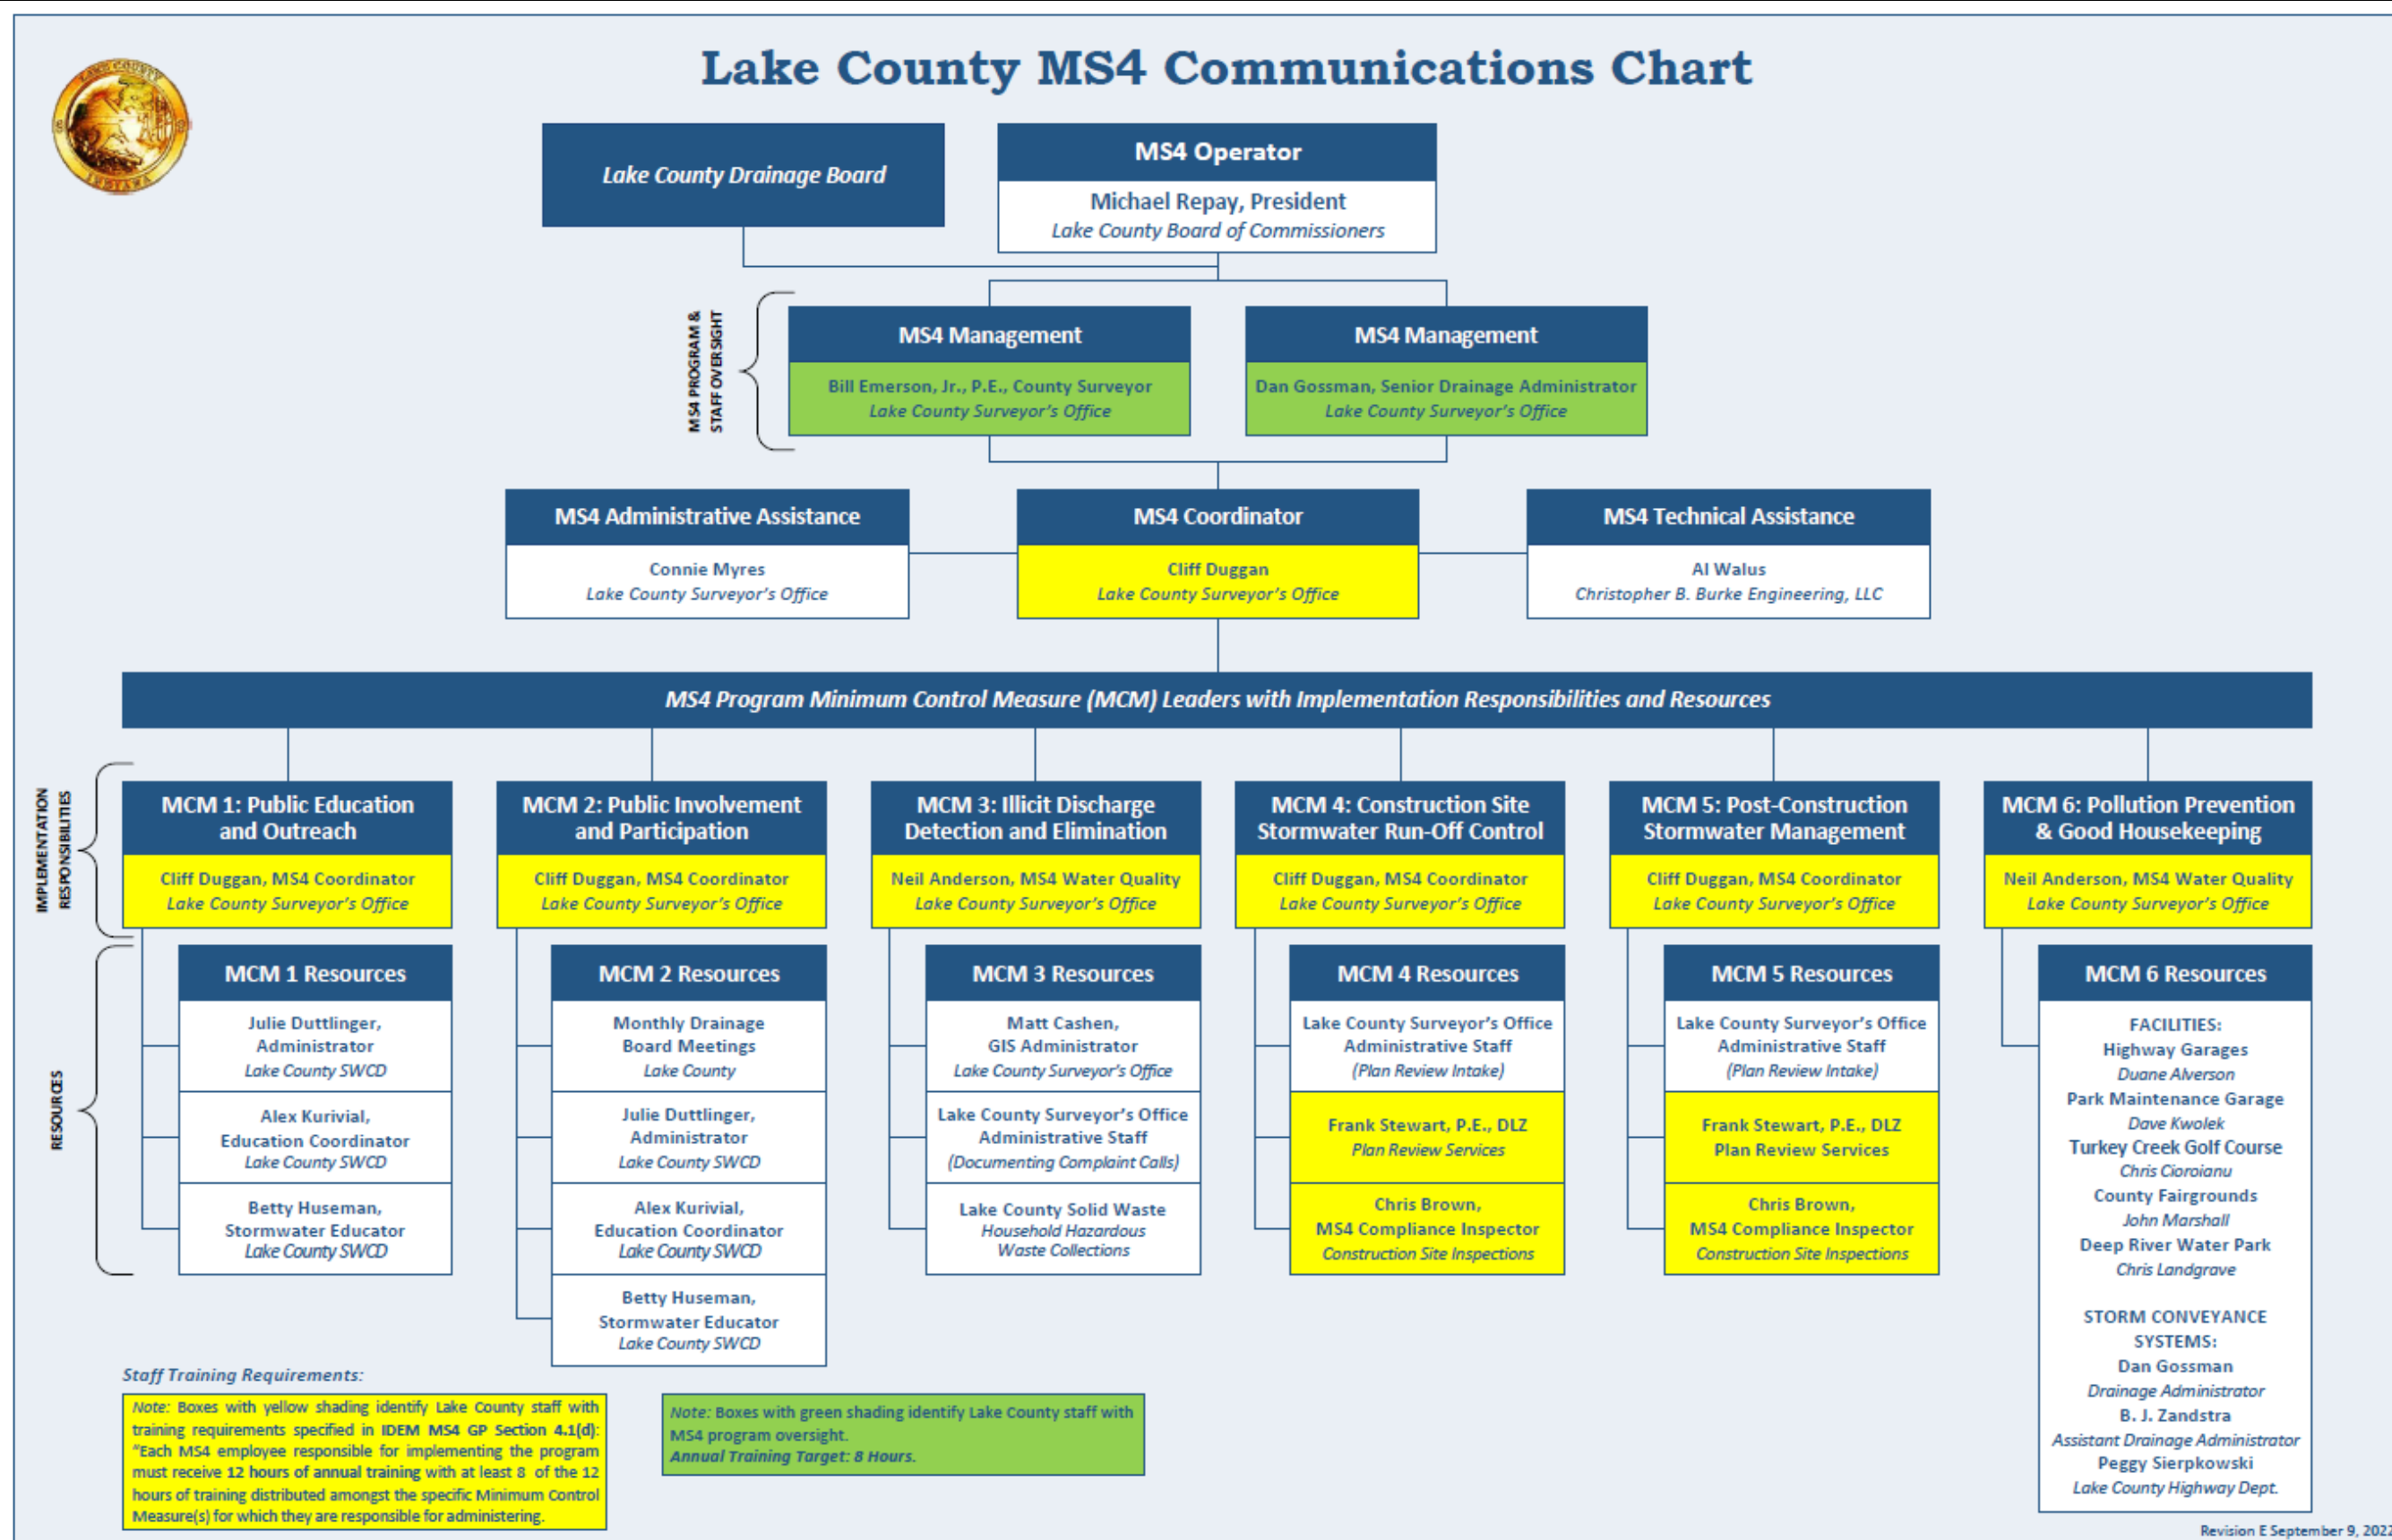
Lake County MS4 Communications Chart

Lake County Drainage Board

MS4 Operator
Michael Repay, President
Lake County Board of Commissioners

MS4 PROGRAM & STAFF OVERSIGHT

MS4 Management
Bill Emerson, Jr., P.E., County Surveyor
Lake County Surveyor's Office

MS4 Management
Dan Gossman, Senior Drainage Administrator
Lake County Surveyor's Office

MS4 Administrative Assistance
Connie Myres
Lake County Surveyor's Office

MS4 Coordinator
Cliff Duggan
Lake County Surveyor's Office

MS4 Technical Assistance
Al Walus
Christopher B. Burke Engineering, LLC

MS4 Program Minimum Control Measure (MCM) Leaders with Implementation Responsibilities and Resources

IMPLEMENTATION RESPONSIBILITIES

MCM 1: Public Education and Outreach
Cliff Duggan, MS4 Coordinator
Lake County Surveyor's Office

MCM 2: Public Involvement and Participation
Cliff Duggan, MS4 Coordinator
Lake County Surveyor's Office

MCM 3: Illicit Discharge Detection and Elimination
Neil Anderson, MS4 Water Quality
Lake County Surveyor's Office

MCM 4: Construction Site Stormwater Run-Off Control
Cliff Duggan, MS4 Coordinator
Lake County Surveyor's Office

MCM 5: Post-Construction Stormwater Management
Cliff Duggan, MS4 Coordinator
Lake County Surveyor's Office

MCM 6: Pollution Prevention & Good Housekeeping
Neil Anderson, MS4 Water Quality
Lake County Surveyor's Office

RESOURCES

MCM 1 Resources
Julie Duttlinger, Administrator
Lake County SWCD
Alex Kurivial, Education Coordinator
Lake County SWCD
Betty Huseman, Stormwater Educator
Lake County SWCD

MCM 2 Resources
Monthly Drainage Board Meetings
Lake County
Julie Duttlinger, Administrator
Lake County SWCD
Alex Kurivial, Education Coordinator
Lake County SWCD
Betty Huseman, Stormwater Educator
Lake County SWCD

MCM 3 Resources
Matt Cashen, GIS Administrator
Lake County Surveyor's Office
Lake County Surveyor's Office Administrative Staff
(Documenting Complaint Calls)
Lake County Solid Waste
Household Hazardous Waste Collections

MCM 4 Resources
Lake County Surveyor's Office Administrative Staff
(Plan Review Intake)
Frank Stewart, P.E., DLZ
Plan Review Services
Chris Brown, MS4 Compliance Inspector
Construction Site Inspections

MCM 5 Resources
Lake County Surveyor's Office Administrative Staff
(Plan Review Intake)
Frank Stewart, P.E., DLZ
Plan Review Services
Chris Brown, MS4 Compliance Inspector
Construction Site Inspections

MCM 6 Resources
FACILITIES:
Highway Garages
Duane Alverson
Park Maintenance Garage
Dave Kwolek
Turkey Creek Golf Course
Chris Cioroianu
County Fairgrounds
John Marshall
Deep River Water Park
Chris Landgrave

STORM CONVEYANCE SYSTEMS:
Dan Gossman
Drainage Administrator
B. J. Zandstra
Assistant Drainage Administrator
Peggy Sierpkowski
Lake County Highway Dept.

Staff Training Requirements:

Note: Boxes with yellow shading identify Lake County staff with training requirements specified in IDEM MS4 GP Section 4.1(d): "Each MS4 employee responsible for implementing the program must receive 12 hours of annual training with at least 8 of the 12 hours of training distributed amongst the specific Minimum Control Measure(s) for which they are responsible for administering.

Note: Boxes with green shading identify Lake County staff with MS4 program oversight.
Annual Training Target: 8 Hours.

Revision E September 9, 202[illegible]